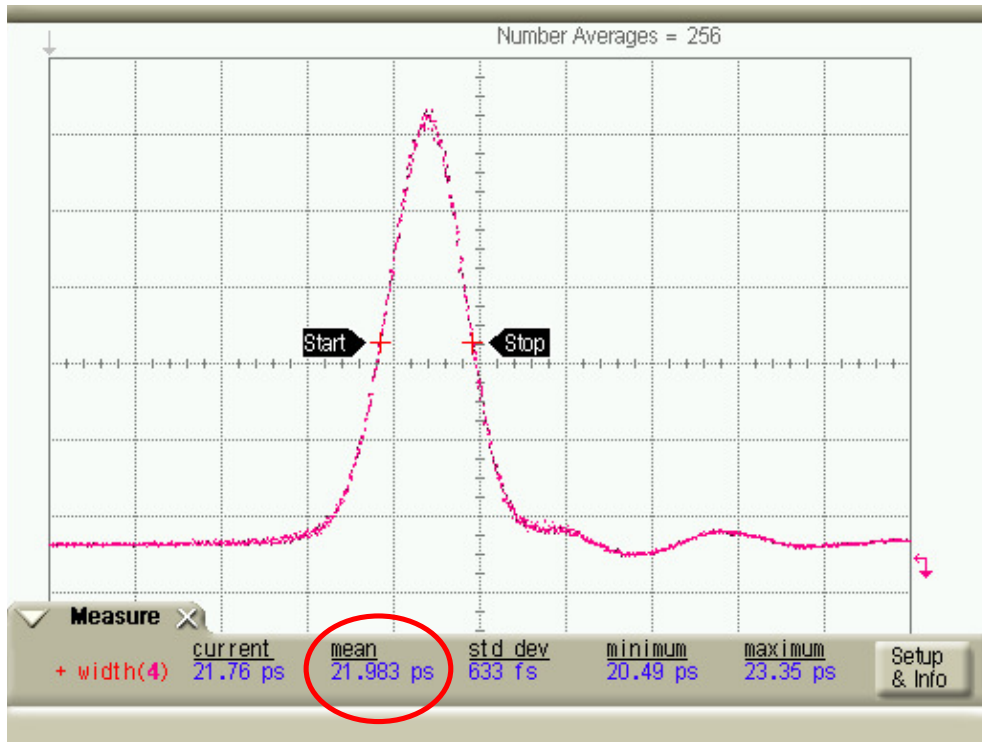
Number Averages = 256

Start

Stop

Measure

| | current | mean | std dev | minimum | maximum |
|---|---|---|---|---|---|
| + width(4) | 21.76 ps | 21.983 ps | 633 fs | 20.49 ps | 23.35 ps |

Setup & Info